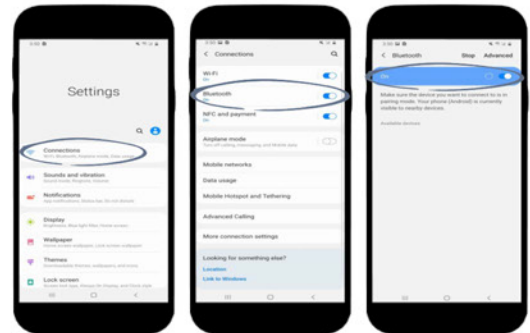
Settings

Connections
Wi-Fi, Bluetooth, Airplane mode, Data usage

Sounds and vibration
Sound mode, Ringtone, Volume

Notifications
App notifications, Status bar, Do not disturb

Display
Brightness, Blue light filter, Home screen

Wallpaper
Home screen wallpaper, Lock screen wallpaper

Themes
Downloadable themes, wallpapers and icons

Lock screen
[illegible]

< Connections

Wi-Fi
On

Bluetooth
On

NFC and payment
On

Airplane mode
Turn off calling, messaging and Mobile data

Mobile networks

Data usage

Mobile Hotspot and Tethering

Advanced Calling

More connection settings

Looking for something else?
Location
Link to Windows

< Bluetooth Stop Advanced

On

Make sure the device you want to connect to is in pairing mode. Your phone (Android) is currently visible to nearby devices.

Available devices